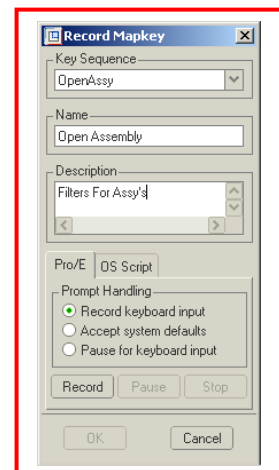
Record Mapkey

Key Sequence
OpenAssy

Name
Open Assembly

Description
Filters For Assy's

Pro/E
OS Script

Prompt Handling
Record keyboard input
Accept system defaults
Pause for keyboard input

Record
Pause
Stop

OK
Cancel